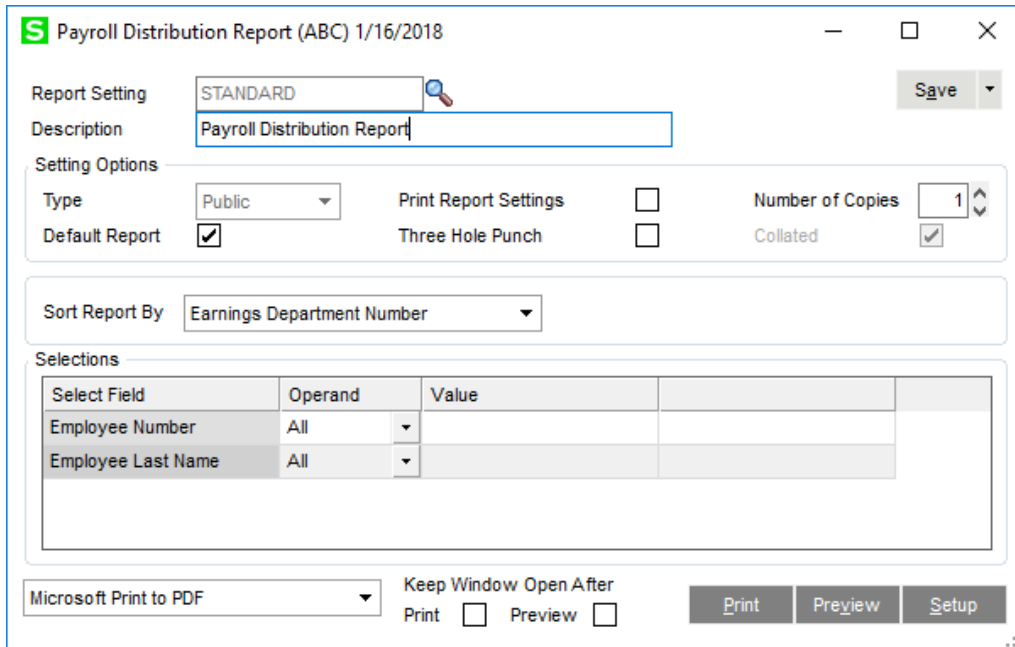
S Payroll Distribution Report (ABC) 1/16/2018

Report Setting STANDARD

Save

Description Payroll Distribution Report

Setting Options

Type Public

Print Report Settings

Number of Copies 1

Default Report ✓

Three Hole Punch

Collated ✓

Sort Report By Earnings Department Number

Selections

| Select Field | Operand | Value | |
|---|---|---|---|
| Employee Number | All | | |
| Employee Last Name | All | | |

Microsoft Print to PDF

Keep Window Open After

Print Preview

Print Preview Setup